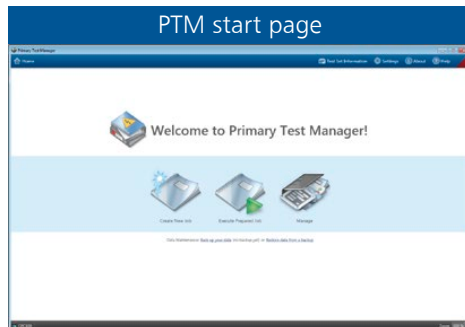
PTM start page

Primary TestManager

Home

Test Set Information Settings About Help

Welcome to Primary Test Manager!

Create New Job

Execute Prepared Job

Manage

Data Maintenance: Back up your data (no backup yet) or Restore data from a backup

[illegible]